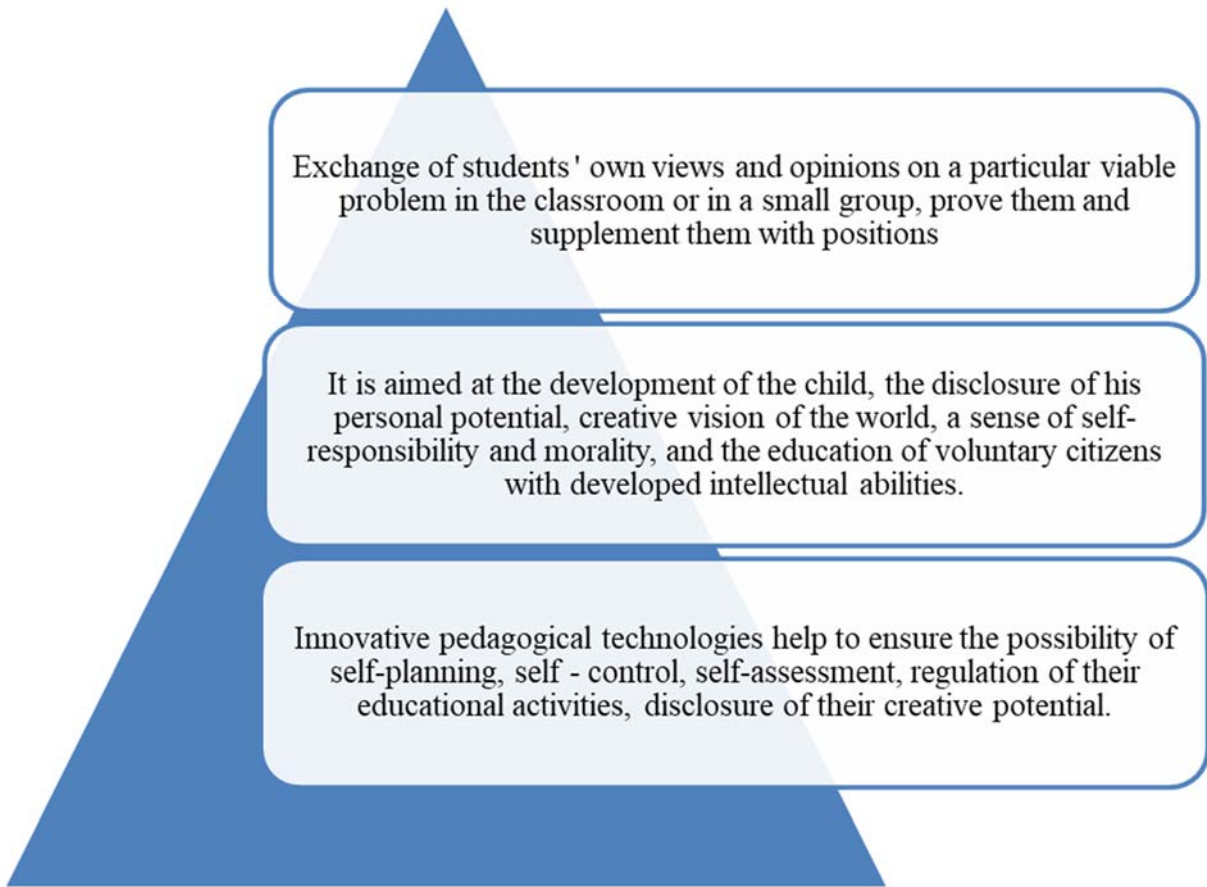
Exchange of students ' own views and opinions on a particular viable problem in the classroom or in a small group, prove them and supplement them with positions

It is aimed at the development of the child, the disclosure of his personal potential, creative vision of the world, a sense of self-responsibility and morality, and the education of voluntary citizens with developed intellectual abilities.

Innovative pedagogical technologies help to ensure the possibility of self-planning, self - control, self-assessment, regulation of their educational activities, disclosure of their creative potential.